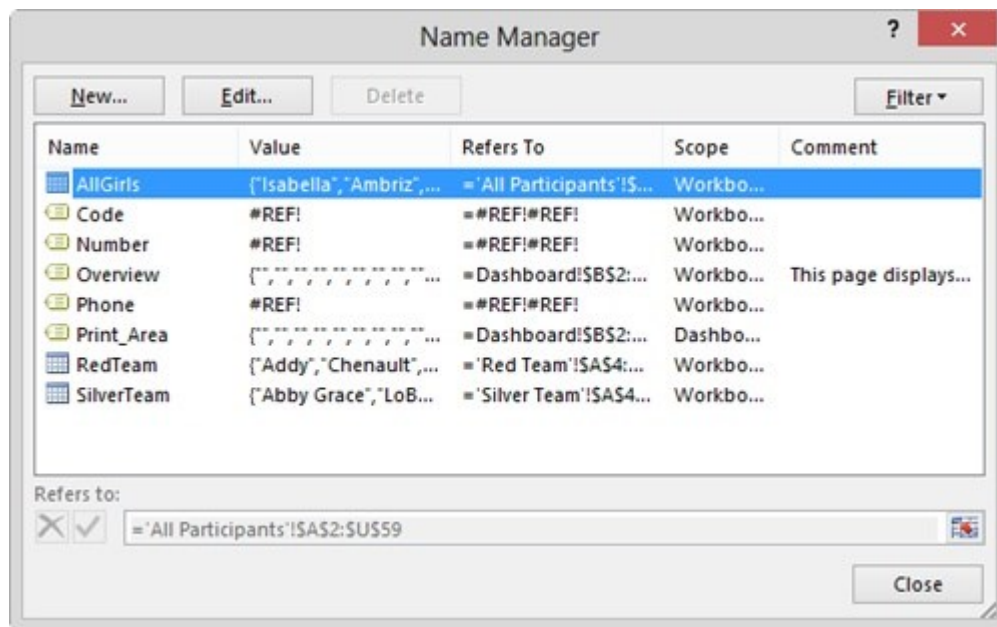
Name Manager

?

×

New...

Edit...

Delete

Filter ▾

| Name | Value | Refers To | Scope | Comment |
|---|---|---|---|---|
| AllGirls | {"Isabella","Ambriz",... | ='All Participants'!$... | Workbo... | |
| Code | #REF! | =#REF!#REF! | Workbo... | |
| Number | #REF! | =#REF!#REF! | Workbo... | |
| Overview | {"","","","","","","",""... | =Dashboard!$B$2:... | Workbo... | This page displays... |
| Phone | #REF! | =#REF!#REF! | Workbo... | |
| Print_Area | {"","","","","","","",""... | =Dashboard!$B$2:... | Dashbo... | |
| RedTeam | {"Addy","Chenault",... | ='Red Team'!$A$4:... | Workbo... | |
| SilverTeam | {"Abby Grace","LoB... | ='Silver Team'!$A$4... | Workbo... | |

Refers to:

='All Participants'!$A$2:$U$59

Close